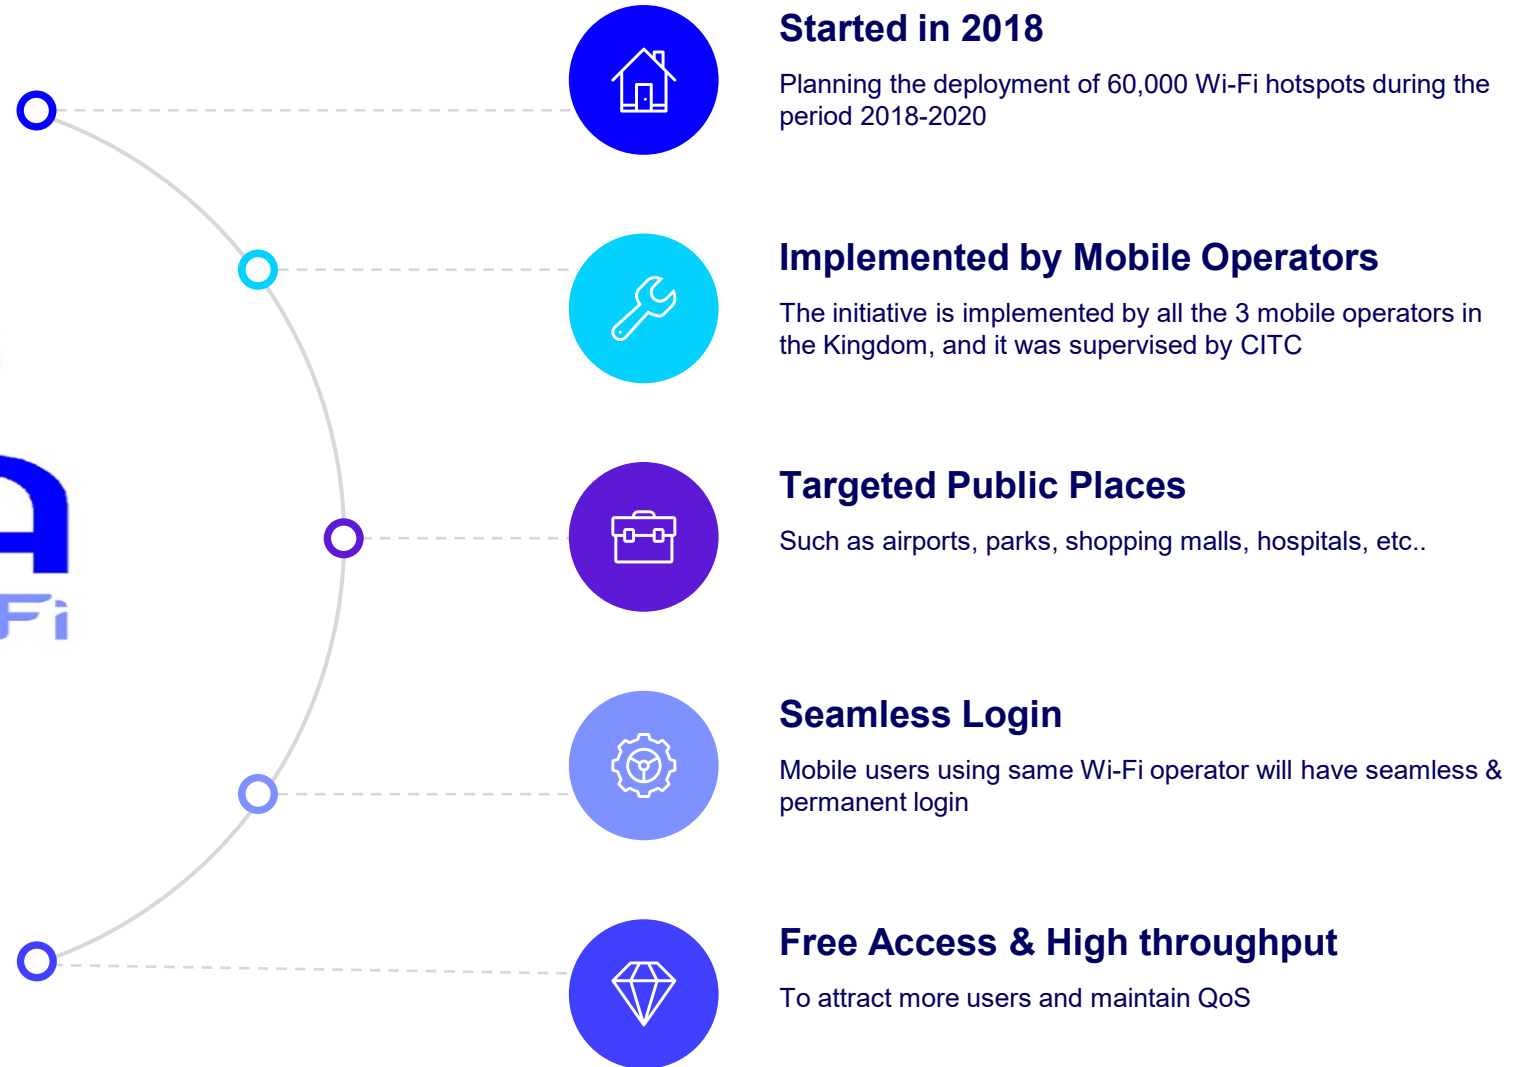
Started in 2018

Planning the deployment of 60,000 Wi-Fi hotspots during the period 2018-2020

Implemented by Mobile Operators

The initiative is implemented by all the 3 mobile operators in the Kingdom, and it was supervised by CITC

Targeted Public Places

Such as airports, parks, shopping malls, hospitals, etc..

Seamless Login

Mobile users using same Wi-Fi operator will have seamless & permanent login

Free Access & High throughput

To attract more users and maintain QoS